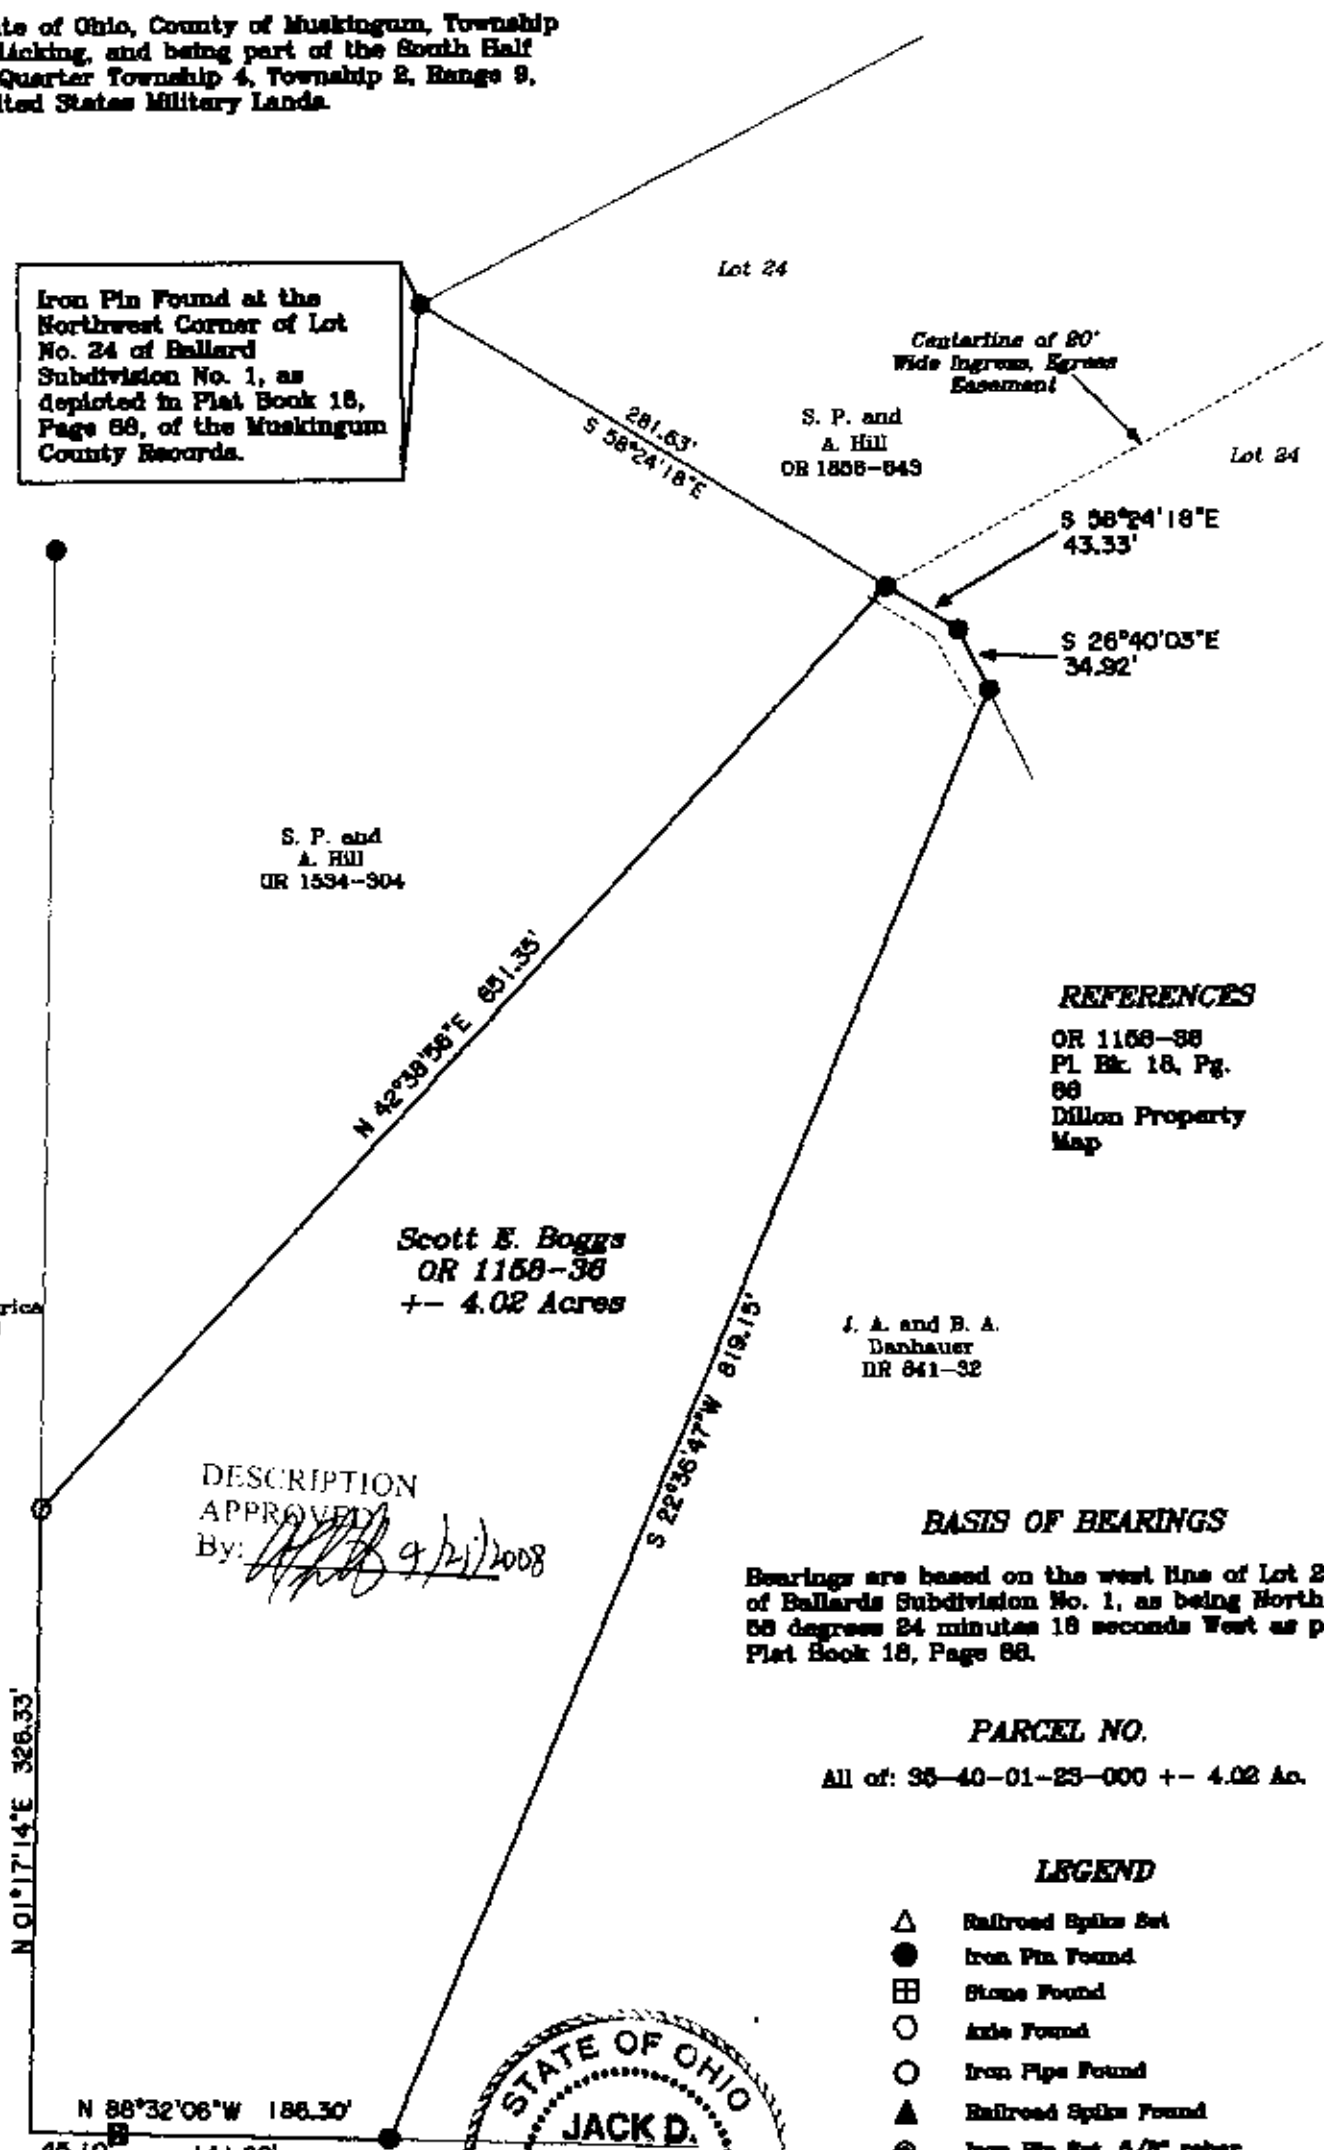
te of Ohio, County of Muskingum, Township Licking, and being part of the South Half Quarter Township 4, Township 2, Range 9, ited States Military Lands.

Iron Pin Found at the Northwest Corner of Lot No. 24 of Ballard Subdivision No. 1, as depicted in Plat Book 18, Page 88, of the Muskingum County Records.

Lot 24

Centerline of 20' Wide Ingress, Egress Easement

S. P. and A. Hill OR 1856-849

Lot 24

281.63'
S 58°24'18"E

S 58°24'18"E 43.33'

S 26°40'03"E 34.92'

S. P. and A. Hill OR 1534-304

N 42°38'56"E 651.35'

REFERENCES

OR 1158-36
Pl. Bk. 18, Pg. 88
Dillon Property Map

Scott E. Boggs
OR 1158-36
+- 4.02 Acres

rica

S 22°36'47"W 819.15'

J. A. and B. A. Danhauer OR 841-32

DESCRIPTION APPROVED By: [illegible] 9/21/2008

BASIS OF BEARINGS

Bearings are based on the west line of Lot 2 of Ballards Subdivision No. 1, as being North 58 degrees 24 minutes 18 seconds West as p Plat Book 18, Page 88.

PARCEL NO.

All of: 35-40-01-25-000 +- 4.02 Ac.

N 01°17'14"E 326.33'

LEGEND

Railroad Spike Set
Iron Pin Found
Stone Found
Axle Found
Iron Pipe Found
Railroad Spike Found
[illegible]

N 88°32'06"W 186.30'

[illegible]

STATE OF OHIO
JACK D.